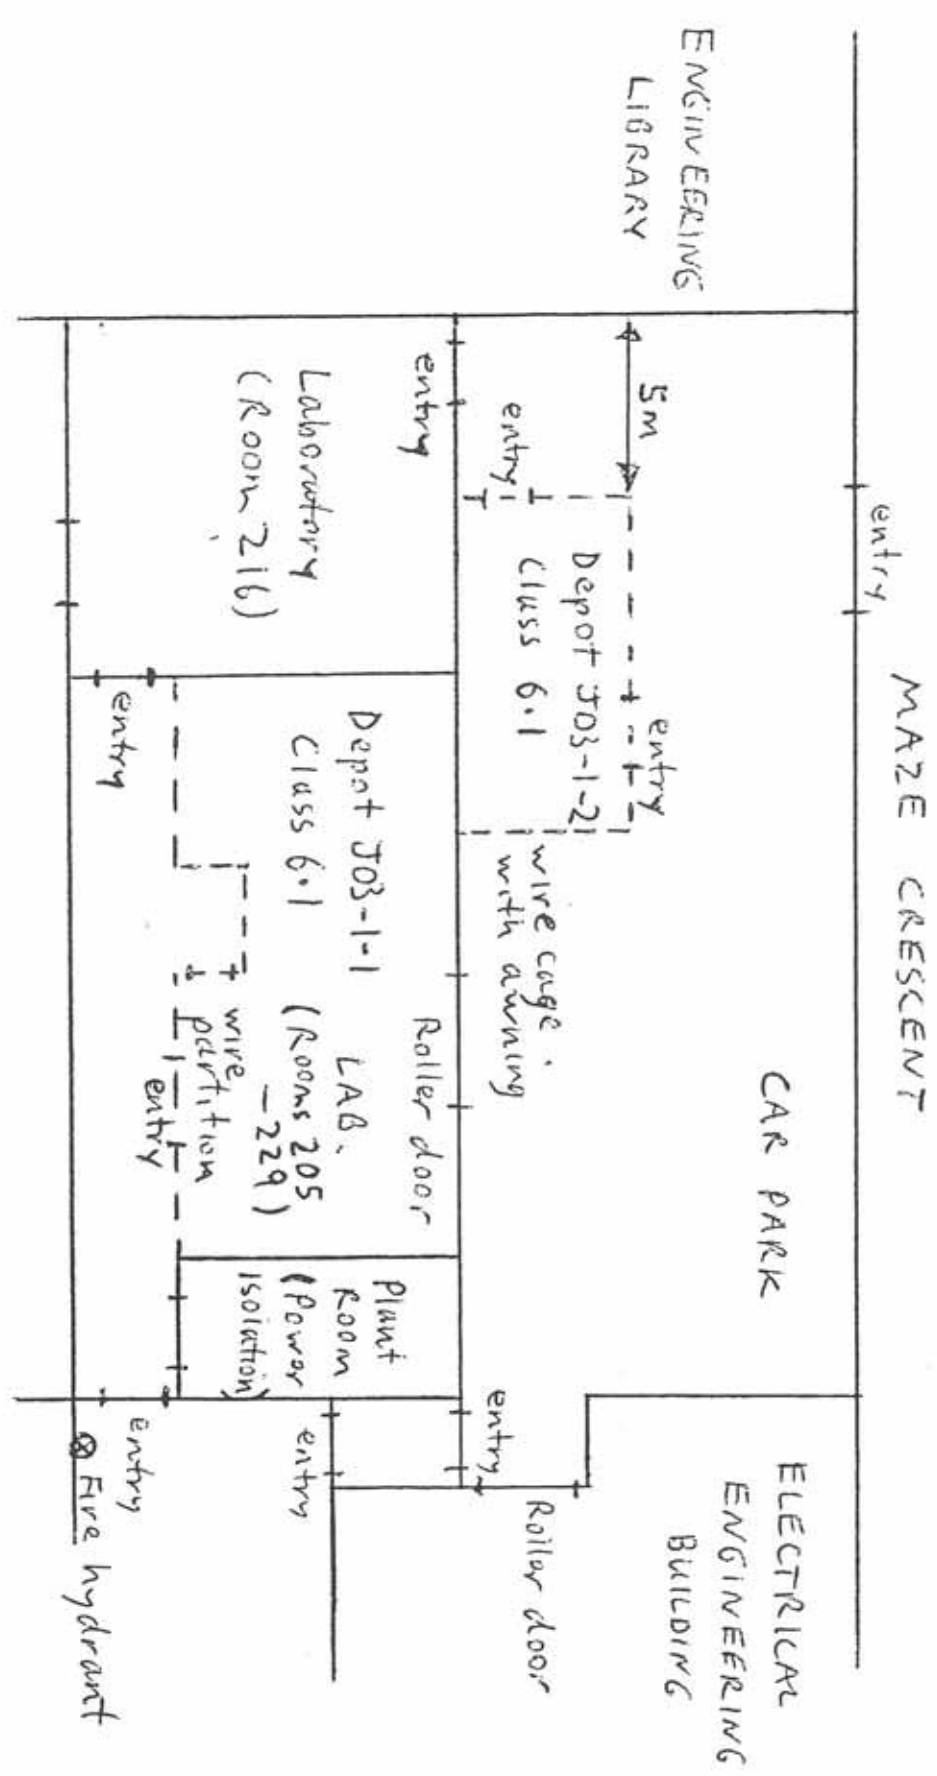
ENGINEERING LIBRARY

entry

MAZE CRESCENT

CAR PARK

5m

entry

Depot J03-1-2
Class 6.1

entry

wire cage with awning

entry

Laboratory (Room 216)

entry

Depot J03-1-1
Class 6.1

LAB. (Rooms 205 – 229)

Roller door

wire partition

entry

Plant Room (Power isolation)

entry

entry

entry

Roller door

ELECTRICAL ENGINEERING BUILDING

Fire hydrant